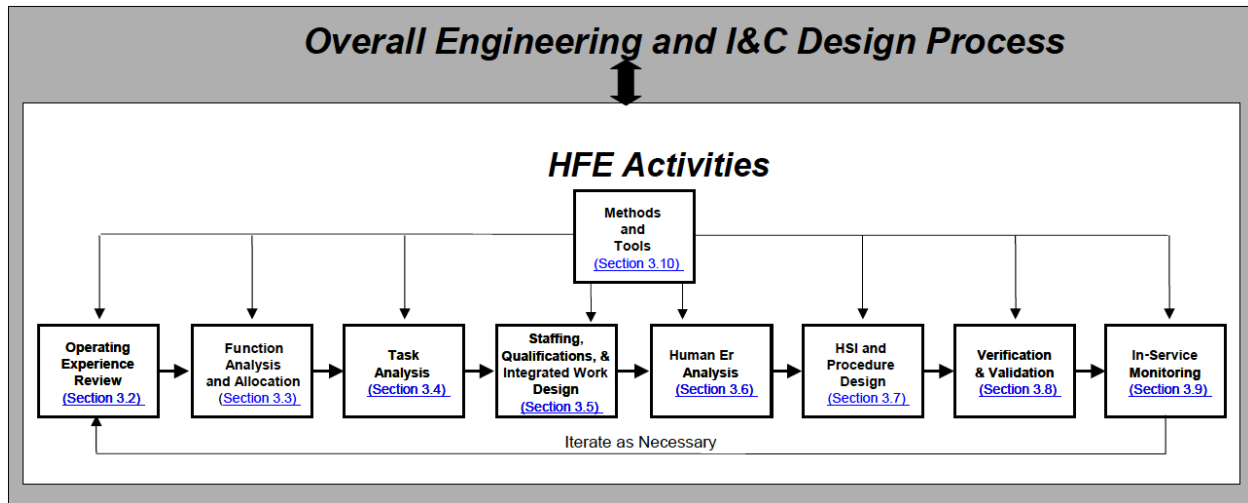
Overall Engineering and I&C Design Process

HFE Activities

Methods and Tools (Section 3.10)

Operating Experience Review (Section 3.2)

Function Analysis and Allocation (Section 3.3)

Task Analysis (Section 3.4)

Staffing, Qualifications, & Integrated Work Design (Section 3.5)

Human Er Analysis (Section 3.6)

HSI and Procedure Design (Section 3.7)

Verification & Validation (Section 3.8)

In-Service Monitoring (Section 3.9)

Iterate as Necessary